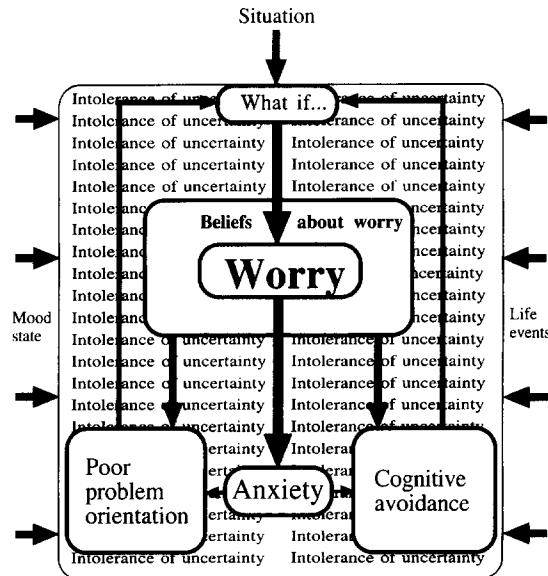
Situation

What if...

Intolerance of uncertainty Intolerance of uncertainty
Intolerance of uncertainty Intolerance of uncertainty
Intolerance of uncertainty Intolerance of uncertainty
Intolerance of uncertainty Intolerance of uncertainty
Intolerance of uncertainty Intolerance of uncertainty
Intolerance of uncertainty Intolerance of uncertainty
Intolerance of uncertainty Intolerance of uncertainty
Intolerance of uncertainty Intolerance of uncertainty
Intolerance of uncertainty Intolerance of uncertainty
Intolerance of uncertainty Intolerance of uncertainty
Intolerance of uncertainty Intolerance of uncertainty
Intolerance of uncertainty Intolerance of uncertainty
Intolerance of uncertainty Intolerance of uncertainty
Intolerance of uncertainty Intolerance of uncertainty
Intolerance of uncertainty Intolerance of uncertainty
Intolerance of uncertainty Intolerance of uncertainty
Intolerance of uncertainty Intolerance of uncertainty
Intolerance of uncertainty Intolerance of uncertainty

Beliefs about worry

Worry

Mood state

Life events

Poor problem orientation

Anxiety

Cognitive avoidance